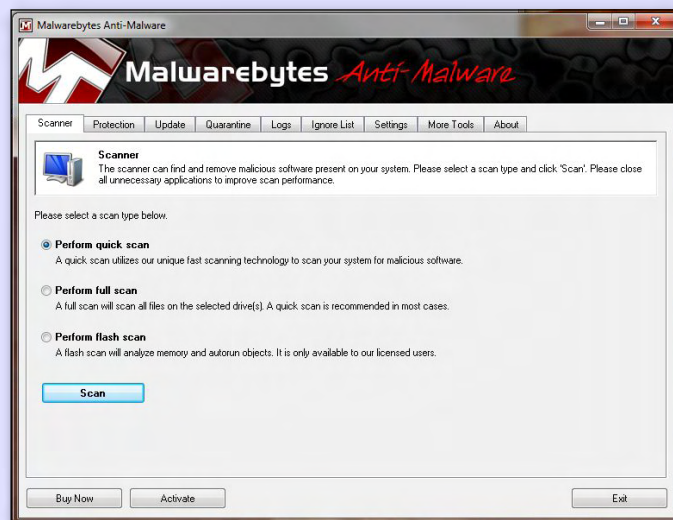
Malwarebytes Anti-Malware

Malwarebytes Anti-Malware

Scanner | Protection | Update | Quarantine | Logs | Ignore List | Settings | More Tools | About

Scanner
The scanner can find and remove malicious software present on your system. Please select a scan type and click 'Scan'. Please close all unnecessary applications to improve scan performance.

Please select a scan type below.

Perform quick scan
A quick scan utilizes our unique fast scanning technology to scan your system for malicious software.

Perform full scan
A full scan will scan all files on the selected drive(s). A quick scan is recommended in most cases.

Perform flash scan
A flash scan will analyze memory and autorun objects. It is only available to our licensed users.

Scan

Buy Now

Activate

Exit